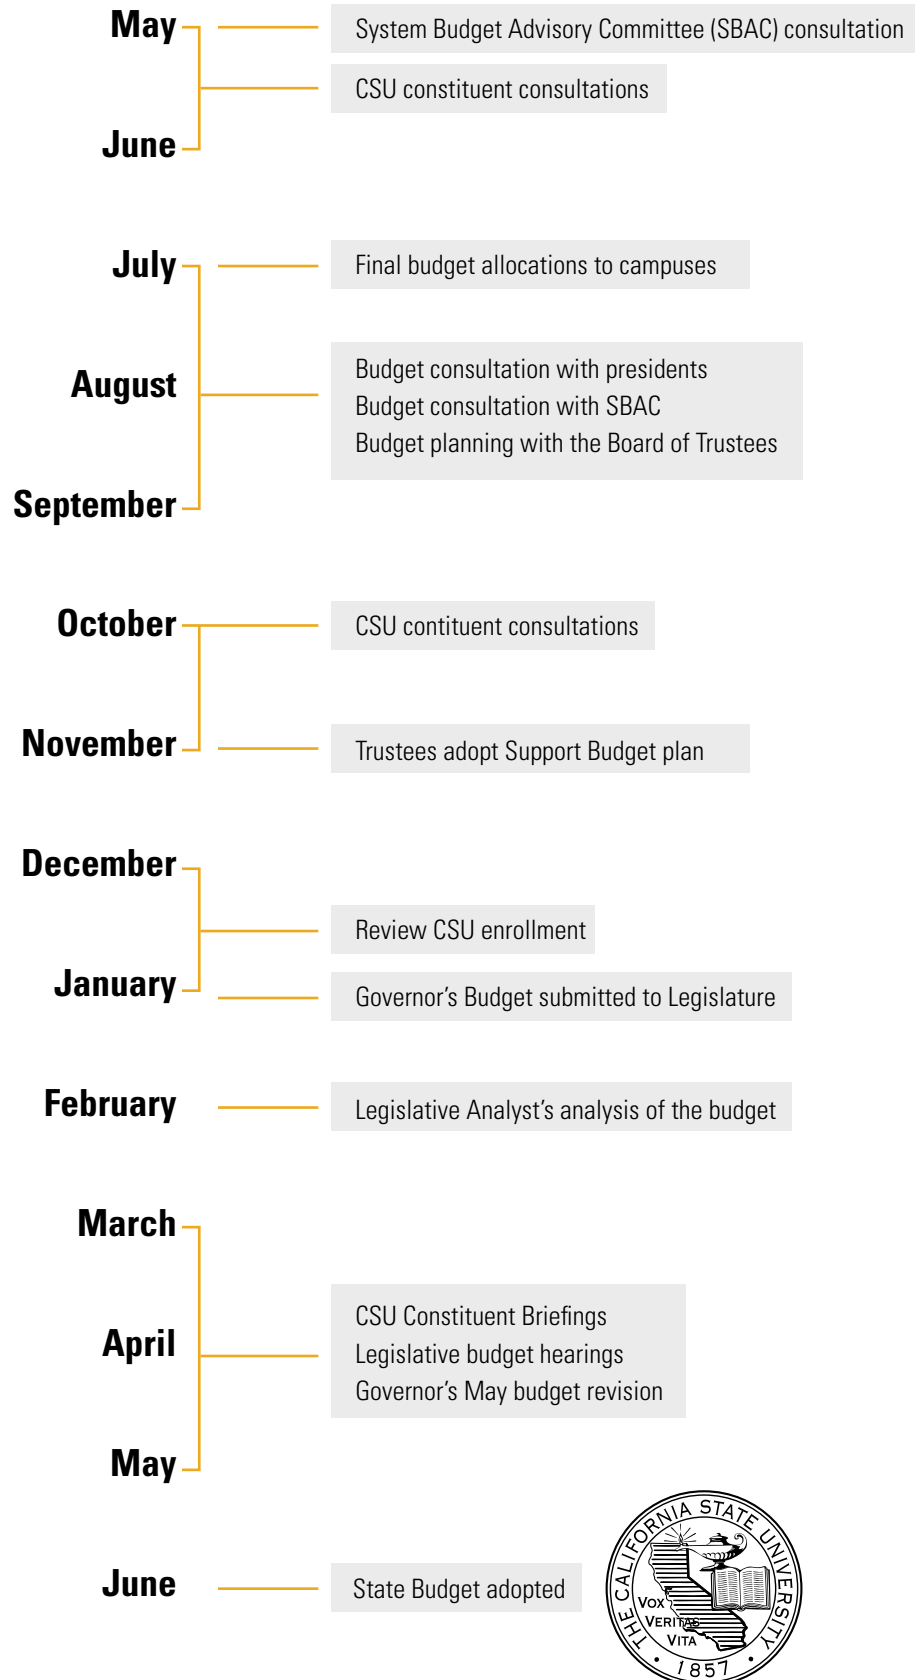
May
June

System Budget Advisory Committee (SBAC) consultation
CSU constituent consultations

July
August
September

Final budget allocations to campuses

Budget consultation with presidents
Budget consultation with SBAC
Budget planning with the Board of Trustees

October
November

CSU contituent consultations

Trustees adopt Support Budget plan

December
January

Review CSU enrollment

Governor's Budget submitted to Legislature

February

Legislative Analyst's analysis of the budget

March
April
May

CSU Constituent Briefings
Legislative budget hearings
Governor's May budget revision

June

State Budget adopted

THE CALIFORNIA STATE UNIVERSITY
VOX VERITAS VITA
1857